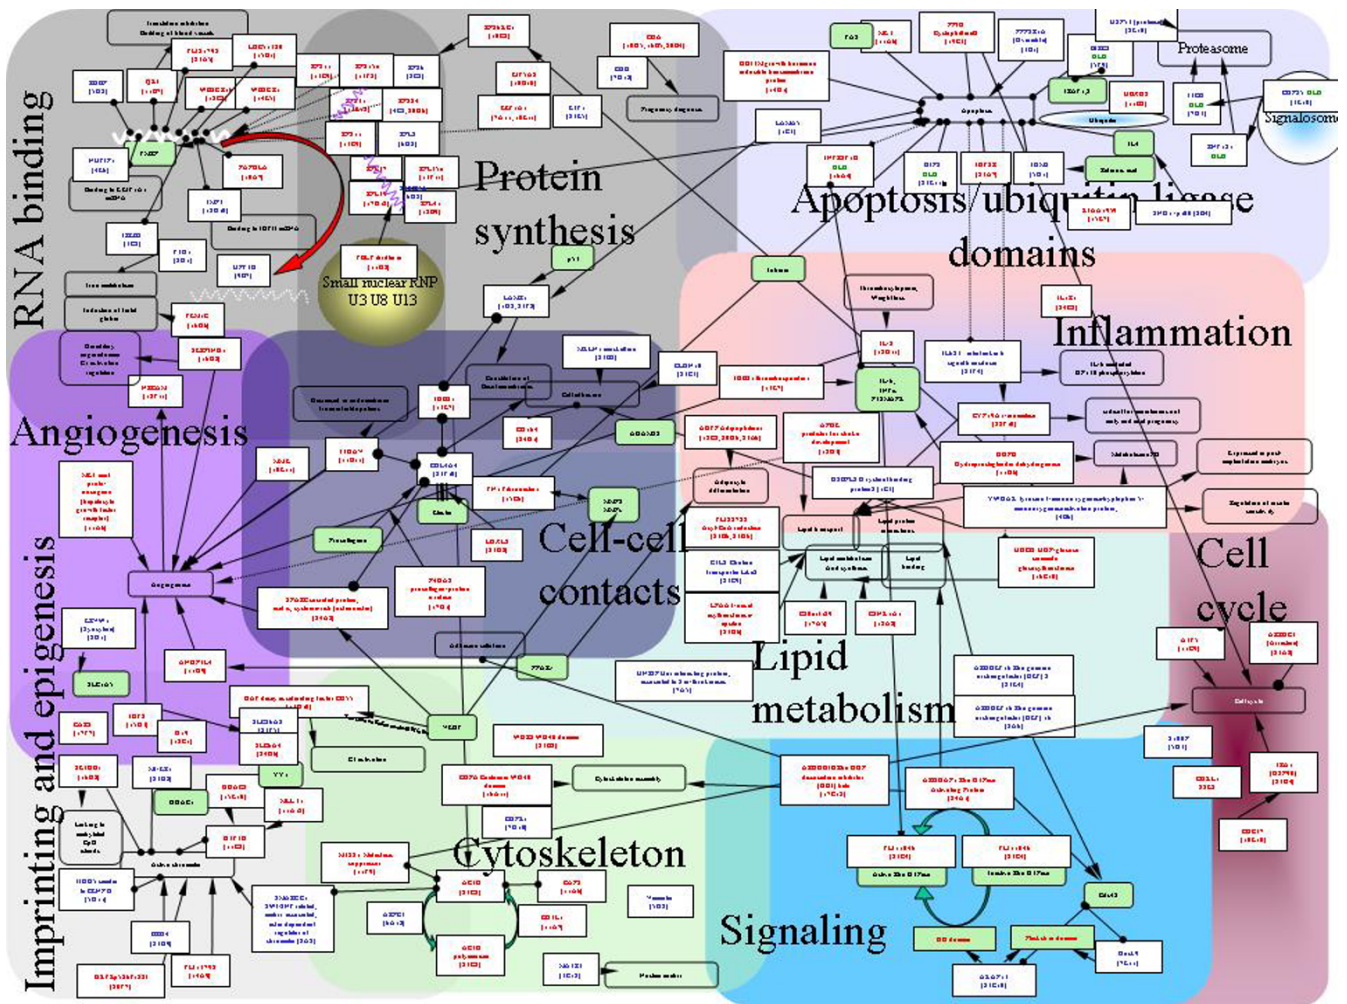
RNA binding

Protein synthesis

Small nuclear RNP U3 U8 U13

Proteasome

Signalosome

Apoptosis/ubiquitin ligase domains

Inflammation

Angiogenesis

Cell-cell contacts

Lipid metabolism

Cell cycle

Imprinting and epigenesis

Cytoskeleton

Signaling